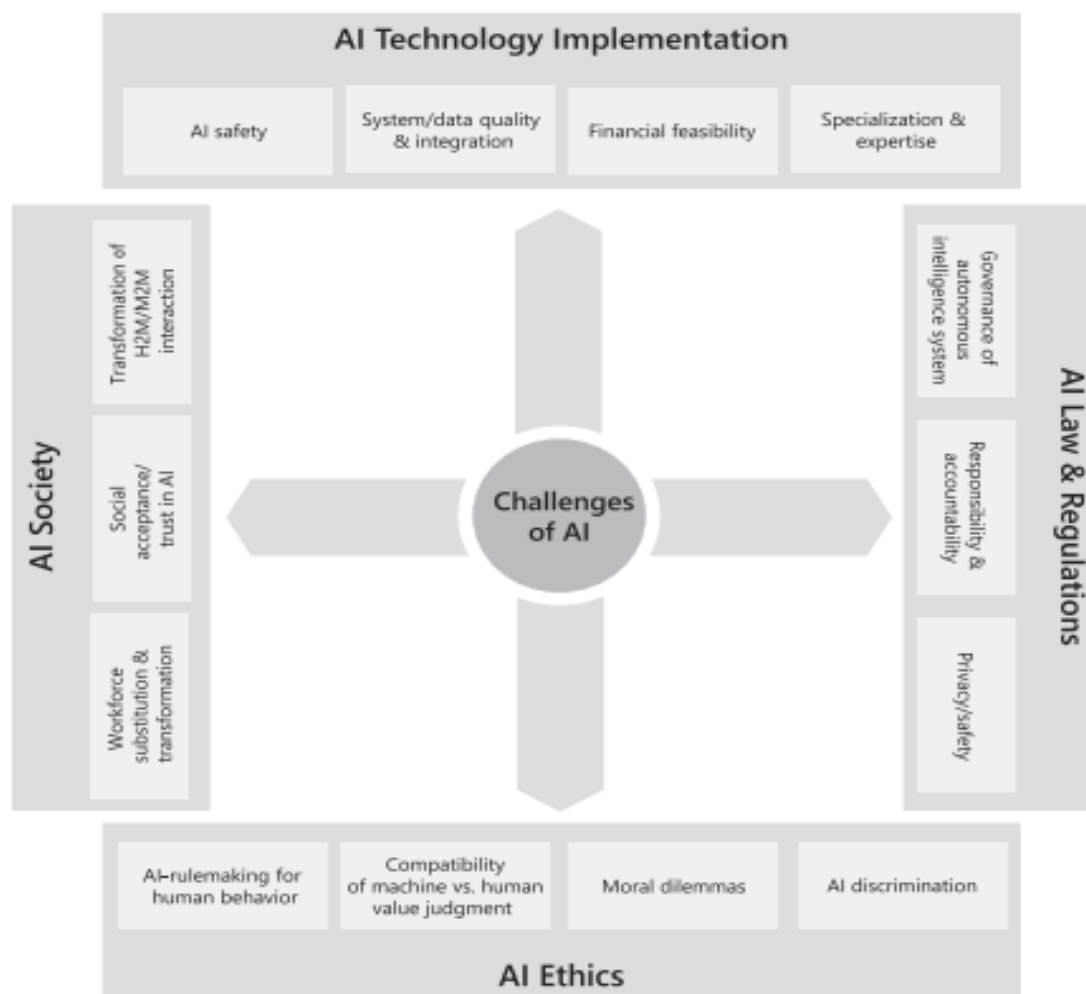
AI Technology Implementation

AI safety

System/data quality & integration

Financial feasibility

Specialization & expertise

AI Society

Transformation of H2M/M2M interaction

Social acceptance/ trust in AI

Workforce substitution & transformation

Challenges of AI

AI Law & Regulations

Governance of autonomous intelligence system

Responsibility & accountability

Privacy/safety

AI-rulemaking for human behavior

Compatibility of machine vs. human value judgment

Moral dilemmas

AI discrimination

AI Ethics